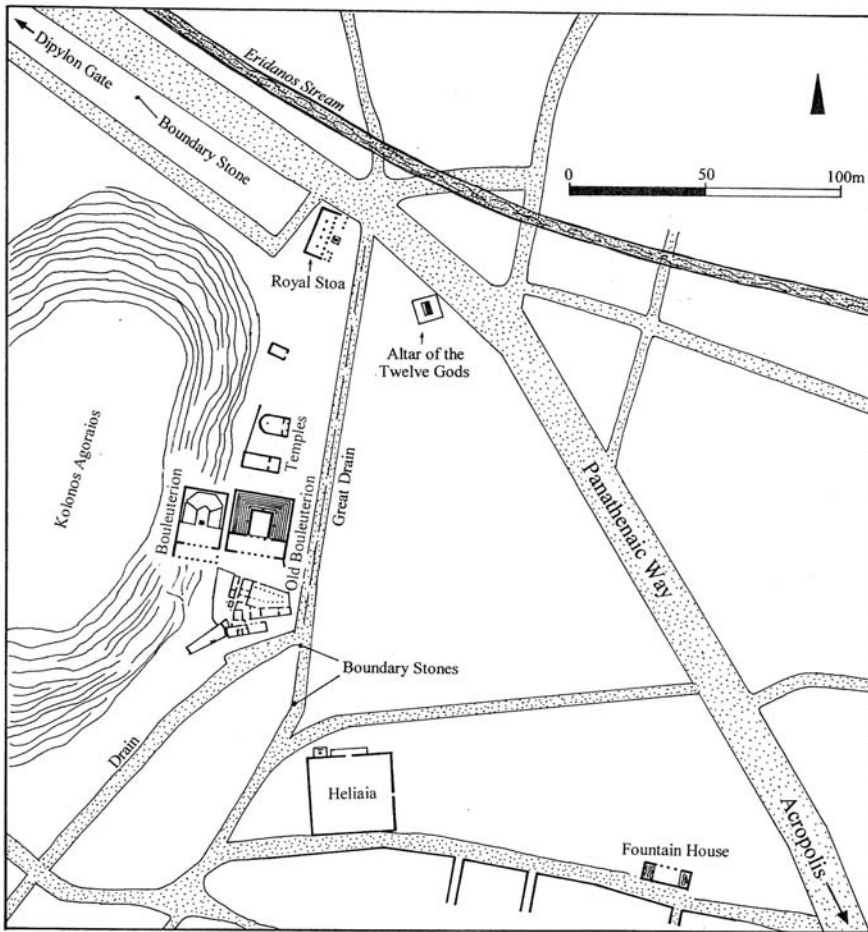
Dipylon Gate
Eridanos Stream
Boundary Stone
0
50
100m
Royal Stoa
Altar of the Twelve Gods
Kolonos Agoraios
Temples
Bouleuterion
Old Bouleuterion
Great Drain
Panathenaic Way
Boundary Stones
Drain
Heliaia
Fountain House
Acropolis